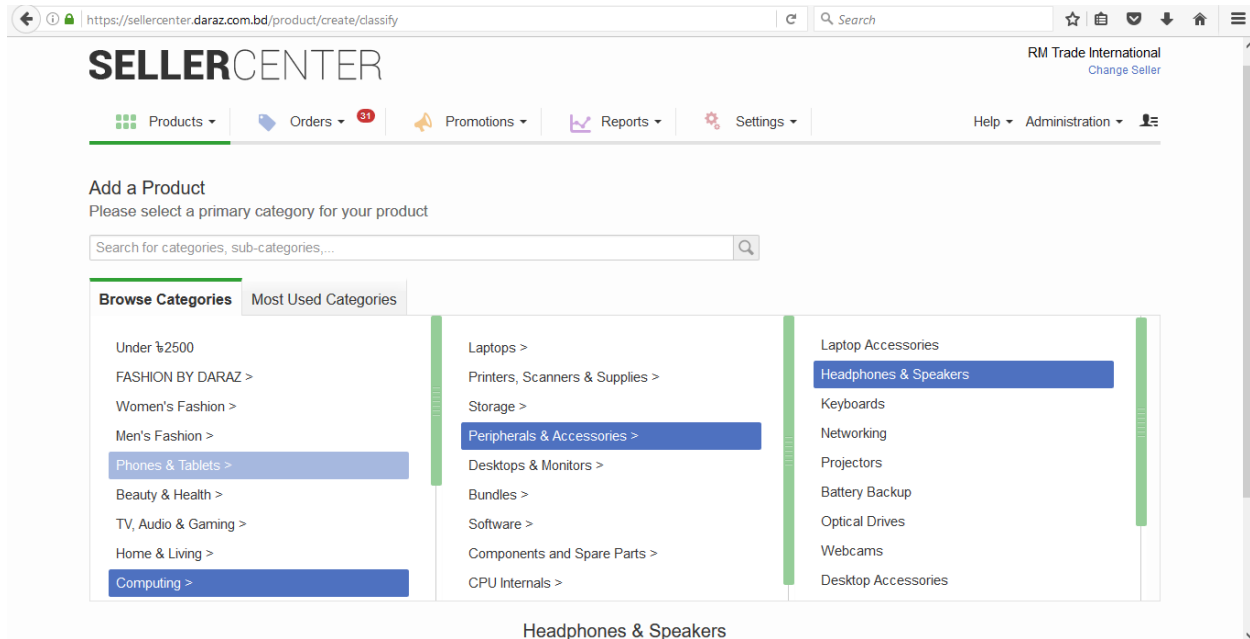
https://sellercenter.daraz.com.bd/product/create/classify

Search

SELLERCENTER

RM Trade International
Change Seller

Products ▾ Orders ▾ 31 Promotions ▾ Reports ▾ Settings ▾ Help ▾ Administration ▾

Add a Product
Please select a primary category for your product

Search for categories, sub-categories,...

Browse Categories | Most Used Categories

Under ৳2500
FASHION BY DARAZ >
Women's Fashion >
Men's Fashion >
Phones & Tablets >
Beauty & Health >
TV, Audio & Gaming >
Home & Living >
Computing >

Laptops >
Printers, Scanners & Supplies >
Storage >
Peripherals & Accessories >
Desktops & Monitors >
Bundles >
Software >
Components and Spare Parts >
CPU Internals >

Laptop Accessories
Headphones & Speakers
Keyboards
Networking
Projectors
Battery Backup
Optical Drives
Webcams
Desktop Accessories

Headphones & Speakers